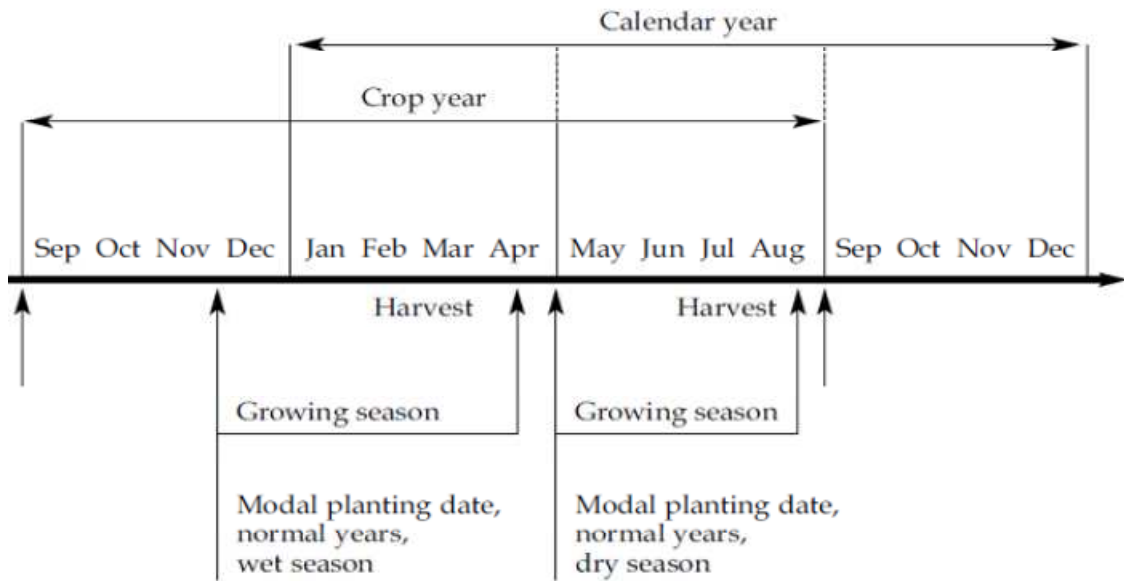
Calendar year

Crop year

Sep Oct Nov Dec Jan Feb Mar Apr May Jun Jul Aug Sep Oct Nov Dec

Harvest

Harvest

Growing season

Growing season

Modal planting date, normal years, wet season

Modal planting date, normal years, dry season